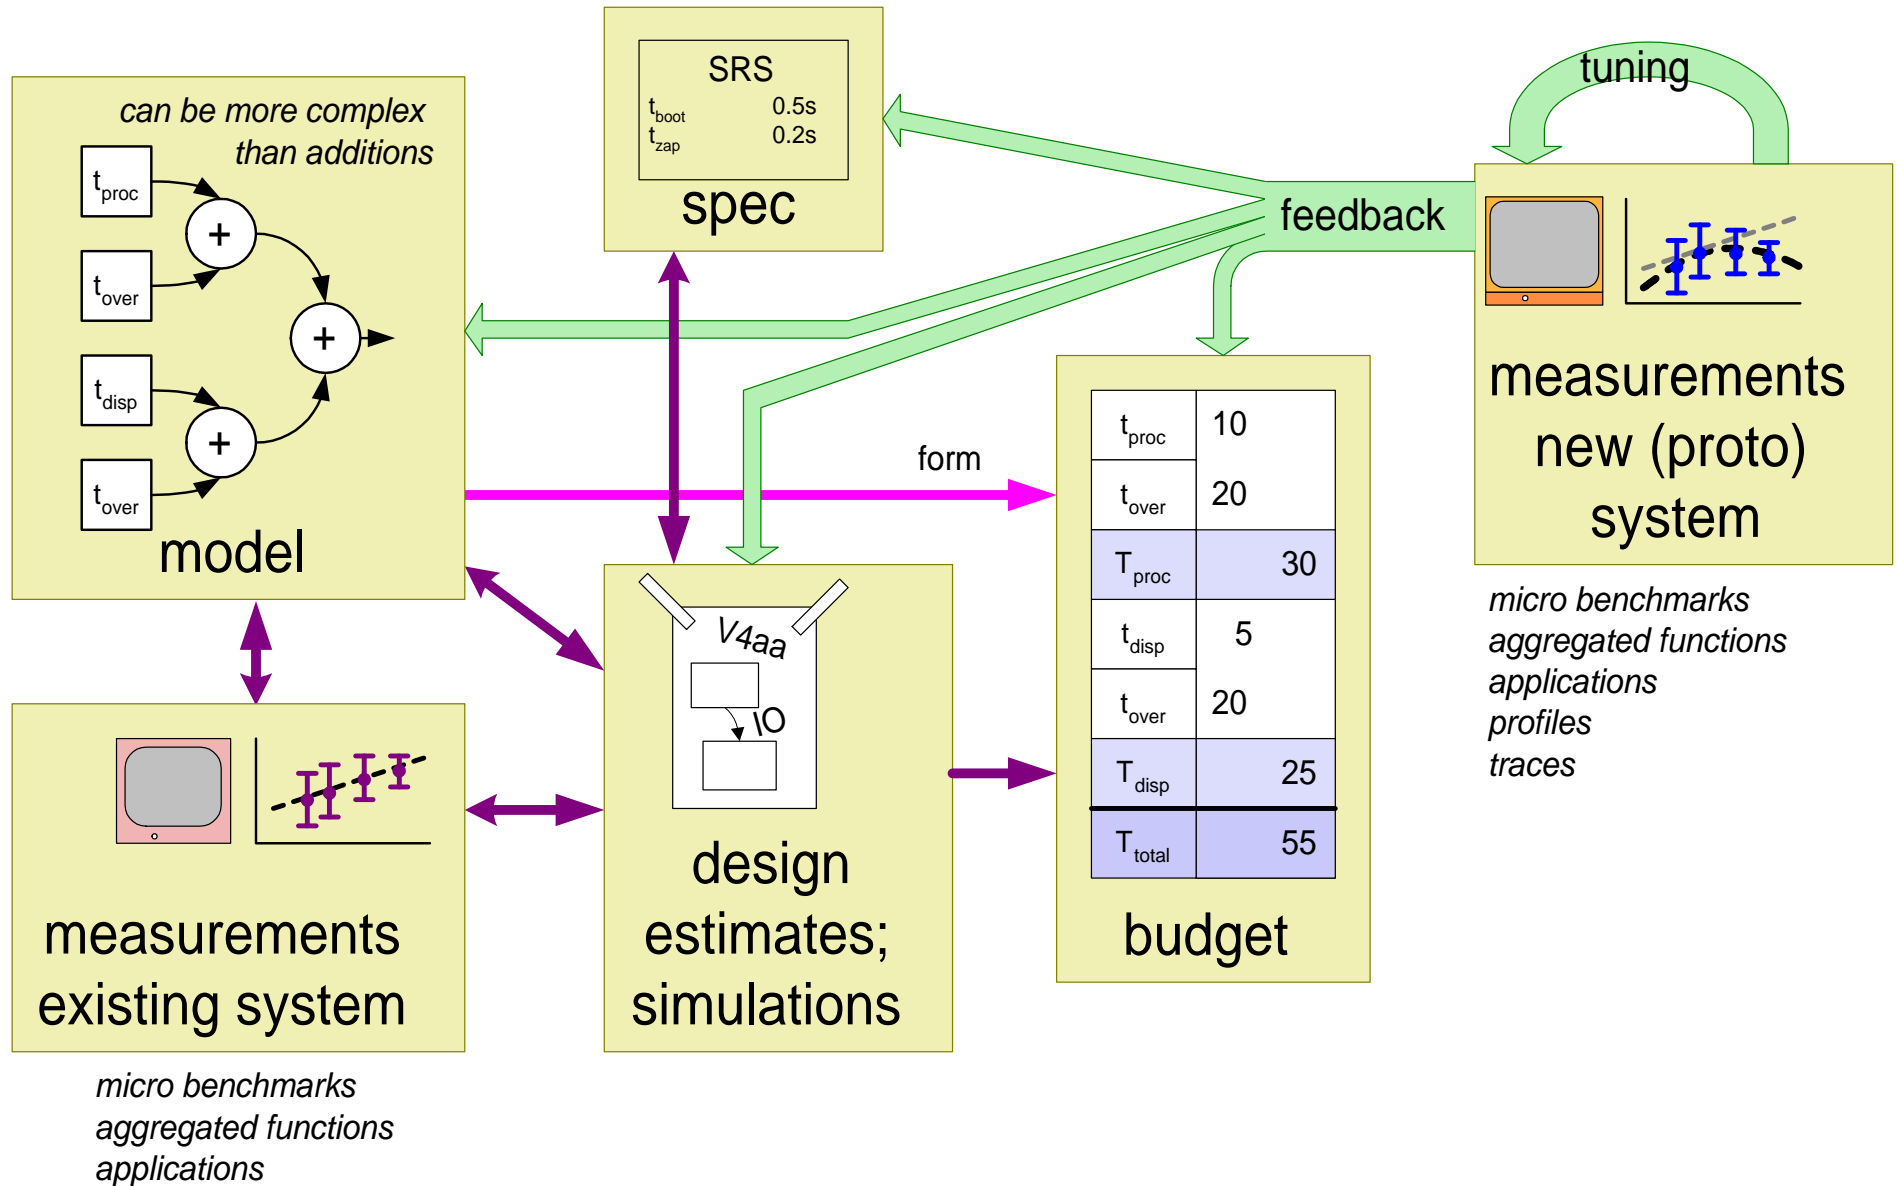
can be more complex than additions

$t_{proc}$

$t_{over}$

$t_{disp}$

$t_{over}$

+

+

+

model

SRS

$t_{boot}$ 0.5s

$t_{zap}$ 0.2s

spec

tuning

feedback

measurements new (proto) system

micro benchmarks
aggregated functions
applications
profiles
traces

form

| $t_{proc}$ | 10 |
|---|---|
| $t_{over}$ | 20 |
| $T_{proc}$ | 30 |
| $t_{disp}$ | 5 |
| $t_{over}$ | 20 |
| $T_{disp}$ | 25 |
| $T_{total}$ | 55 |

budget

V4aa

IO

design estimates; simulations

measurements existing system

micro benchmarks
aggregated functions
applications